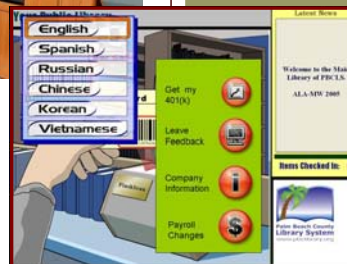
Your Public Library

English
Spanish
Russian
Chinese
Korean
Vietnamese

Get my 401(k)
Leave Feedback
Company Information
Payroll Changes

Latest News

Welcome to the Main Library of PBCLS.

ALA-MW 2005

Items Checked In:

Palm Beach County Library System
www.pbclibrary.org

Fieldbus